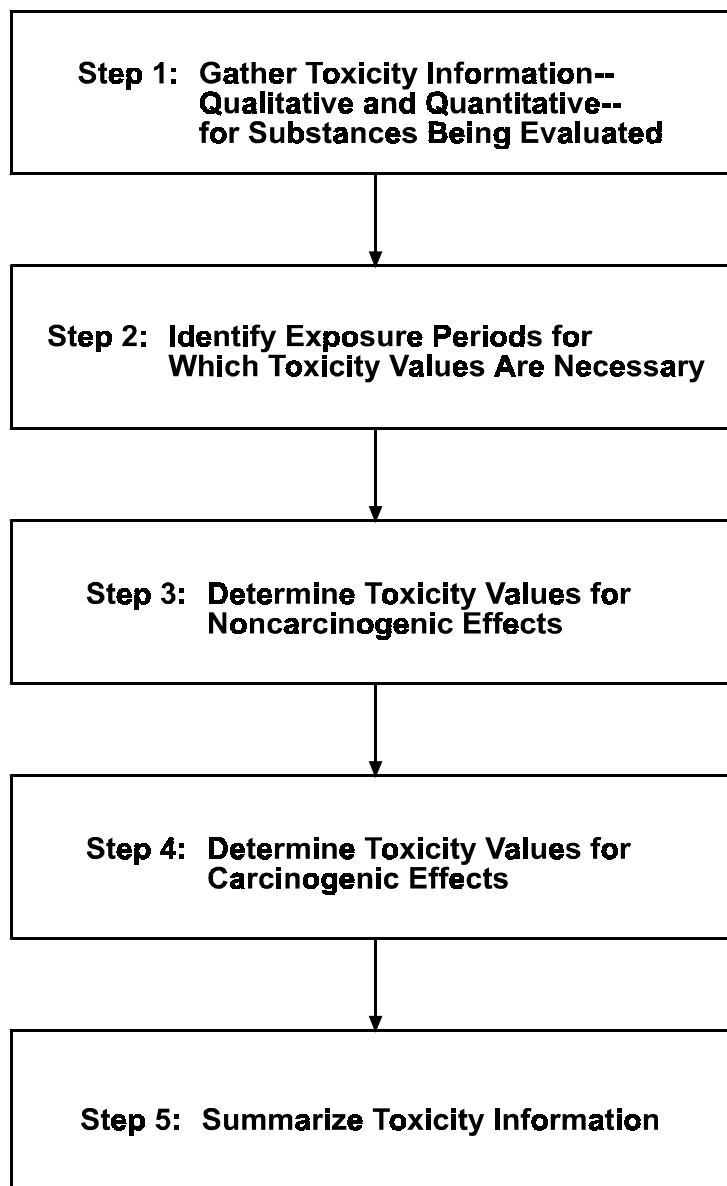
Step 1: Gather Toxicity Information--Qualitative and Quantitative--for Substances Being Evaluated

Step 2: Identify Exposure Periods for Which Toxicity Values Are Necessary

Step 3: Determine Toxicity Values for Noncarcinogenic Effects

Step 4: Determine Toxicity Values for Carcinogenic Effects

Step 5: Summarize Toxicity Information